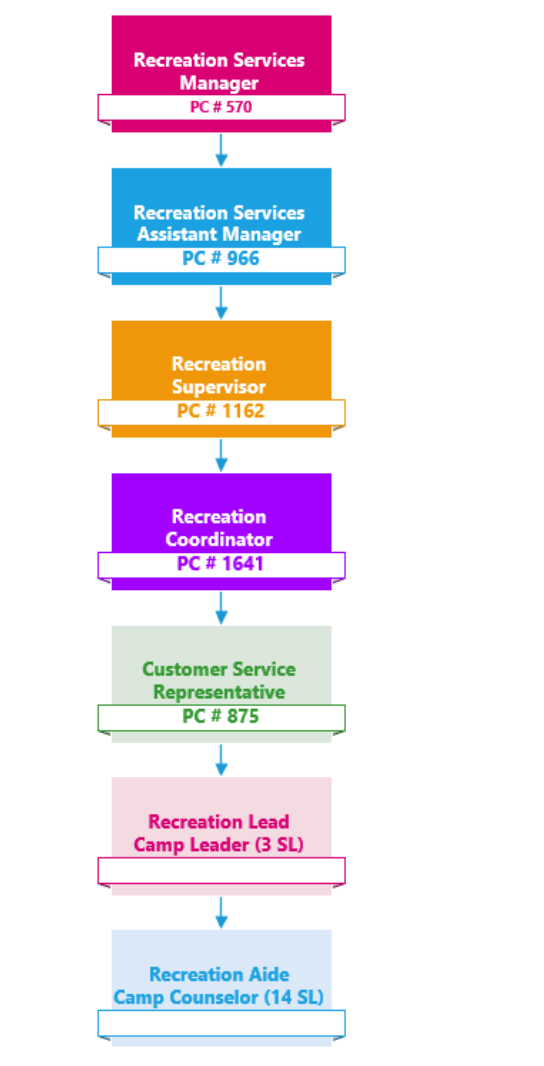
Recreation Services Manager
PC # 570

Recreation Services Assistant Manager
PC # 966

Recreation Supervisor
PC # 1162

Recreation Coordinator
PC # 1641

Customer Service Representative
PC # 875

Recreation Lead Camp Leader (3 SL)

Recreation Aide Camp Counselor (14 SL)